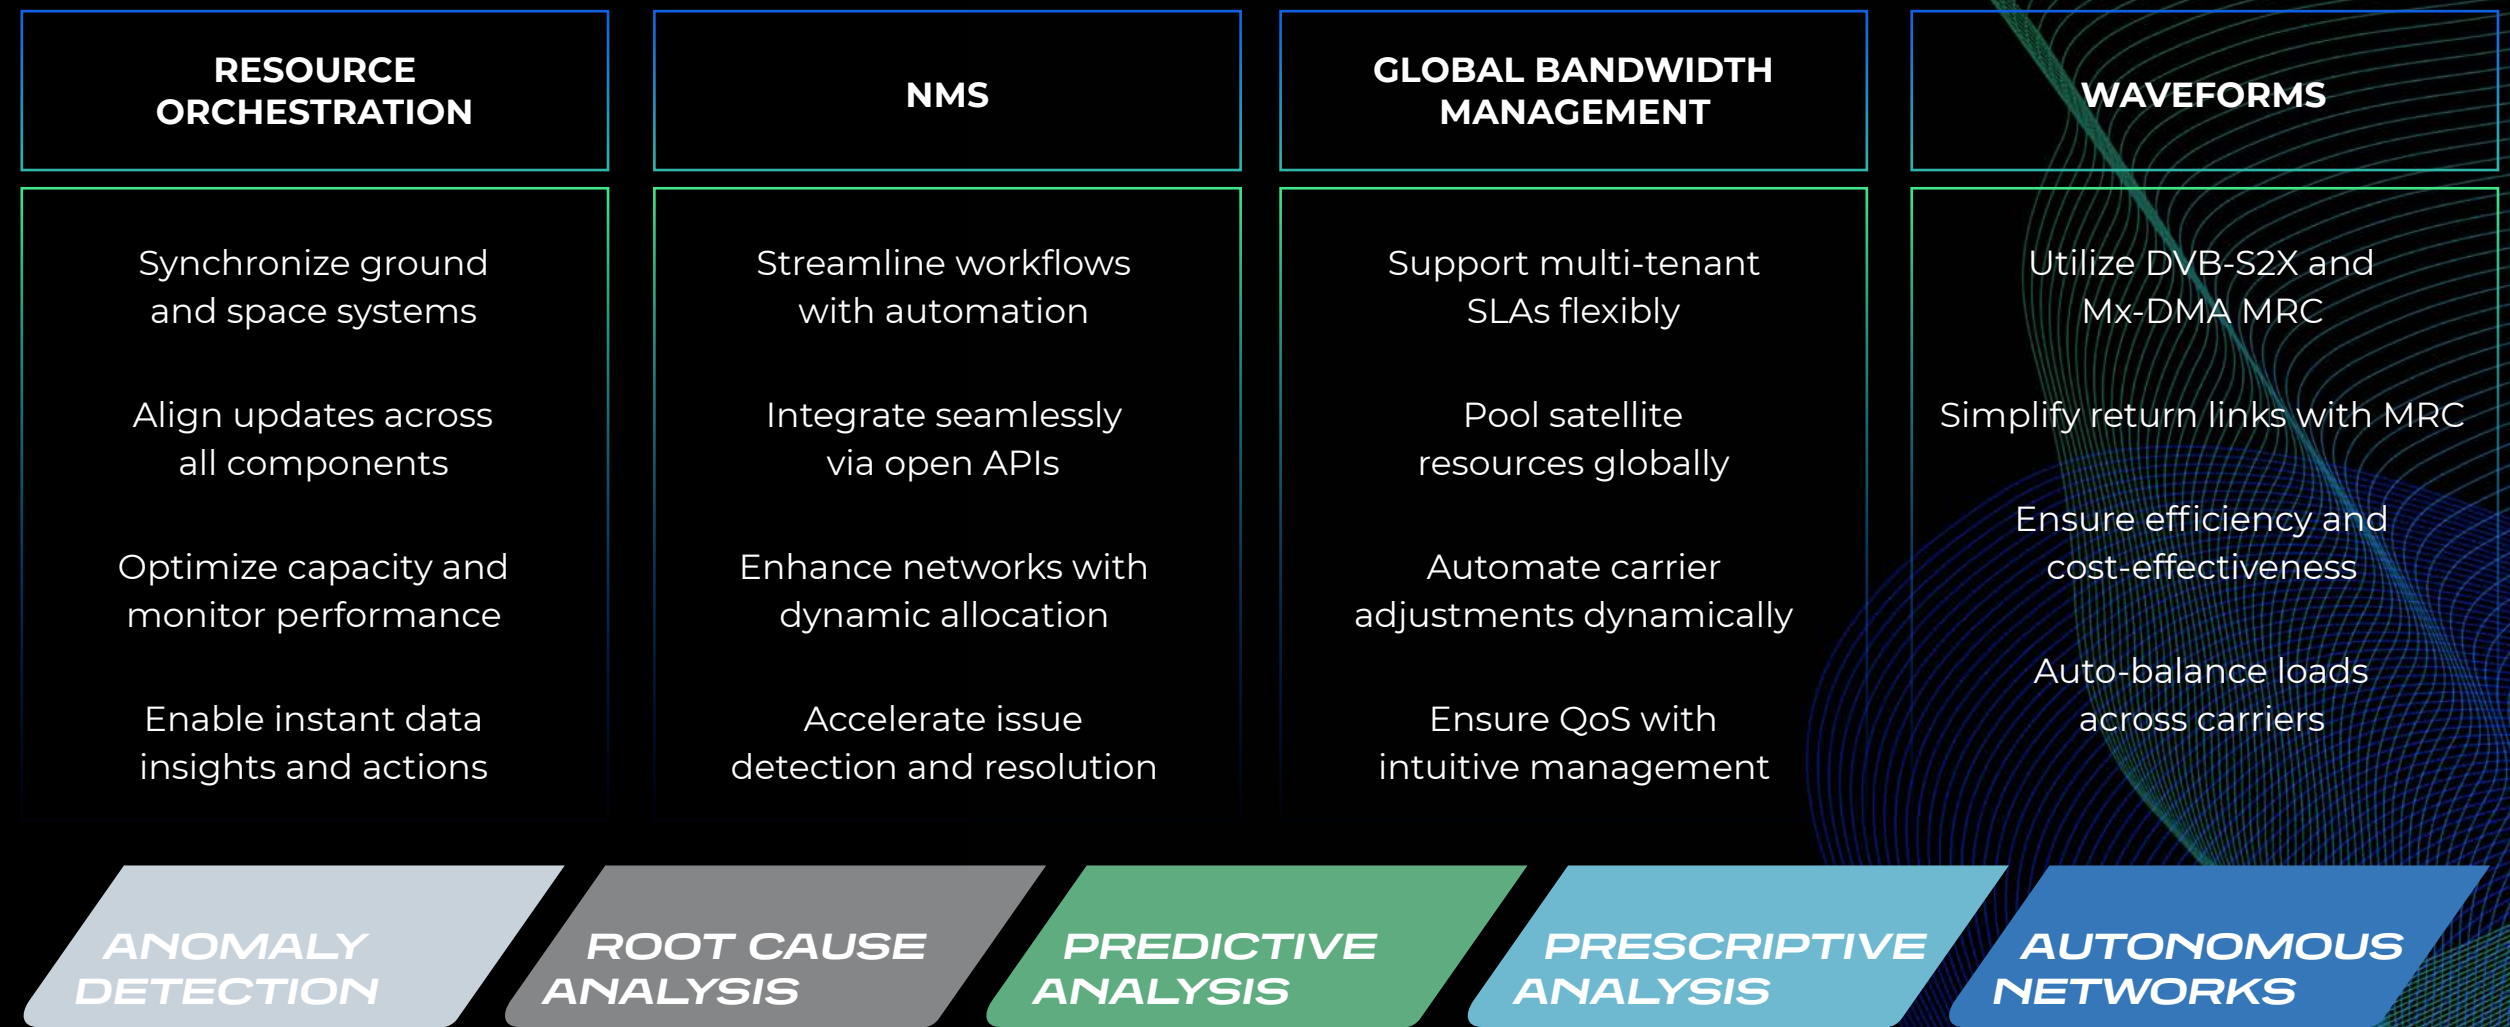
RESOURCE ORCHESTRATION

Synchronize ground and space systems

Align updates across all components

Optimize capacity and monitor performance

Enable instant data insights and actions

NMS

Streamline workflows with automation

Integrate seamlessly via open APIs

Enhance networks with dynamic allocation

Accelerate issue detection and resolution

GLOBAL BANDWIDTH MANAGEMENT

Support multi-tenant SLAs flexibly

Pool satellite resources globally

Automate carrier adjustments dynamically

Ensure QoS with intuitive management

WAVEFORMS

Utilize DVB-S2X and Mx-DMA MRC

Simplify return links with MRC

Ensure efficiency and cost-effectiveness

Auto-balance loads across carriers

ANOMALY DETECTION

ROOT CAUSE ANALYSIS

PREDICTIVE ANALYSIS

PRESCRIPTIVE ANALYSIS

AUTONOMOUS NETWORKS